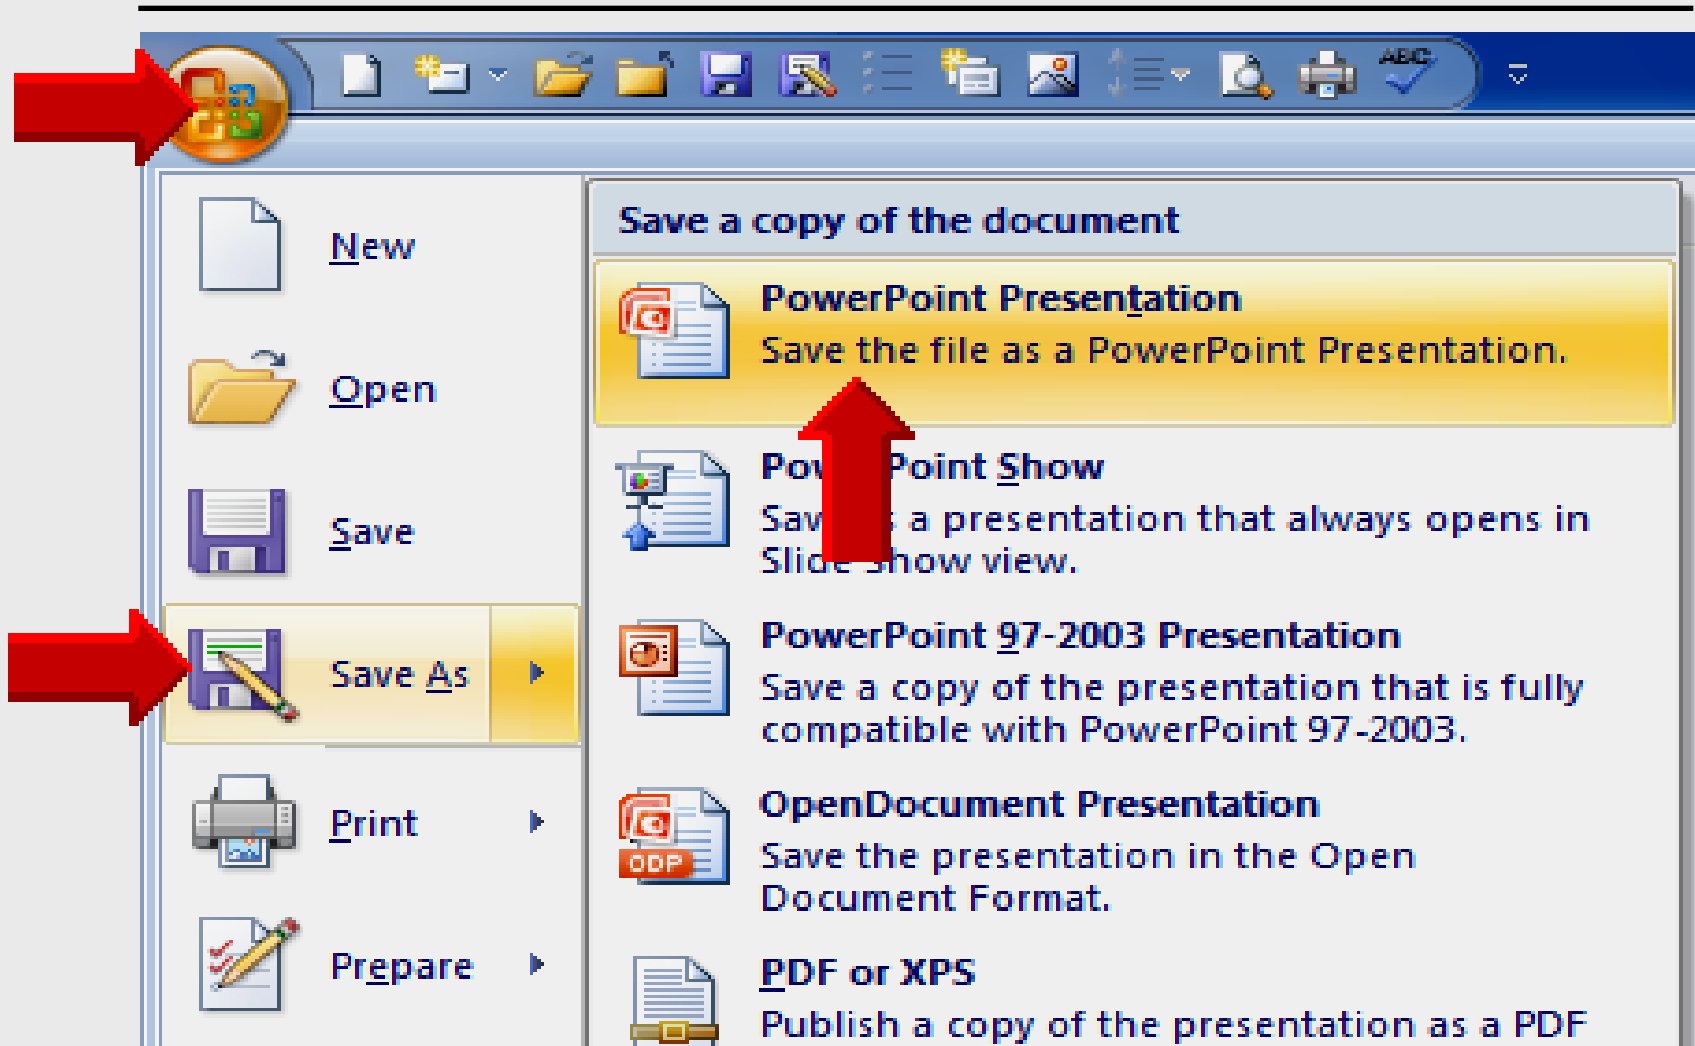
New

Open

Save

Save As

Print

Prepare

Save a copy of the document

PowerPoint Presentation
Save the file as a PowerPoint Presentation.

Pow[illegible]Point Show
Sav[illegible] a presentation that always opens in Slid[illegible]how view.

PowerPoint 97-2003 Presentation
Save a copy of the presentation that is fully compatible with PowerPoint 97-2003.

ODP

OpenDocument Presentation
Save the presentation in the Open Document Format.

PDF or XPS
Publish a copy of the presentation as a PDF